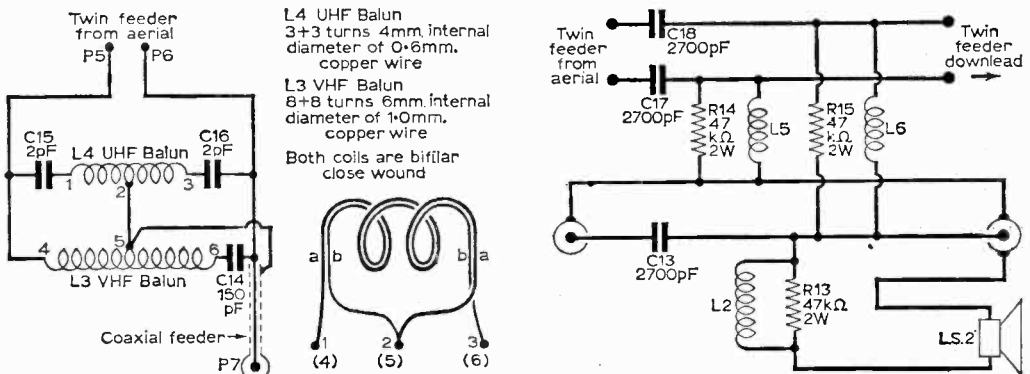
Twin feeder from aerial
P5 P6

L4 UHF Balun
3+3 turns 4mm. internal diameter of 0·6mm. copper wire

L3 VHF Balun
8+8 turns 6mm. internal diameter of 1·0mm. copper wire

Both coils are bifilar close wound

C15 2pF
L4 UHF Balun
C16 2pF
1 2 3
5
4 6
L3 VHF Balun
C14 150 pF
Coaxial feeder
P7

a b b a
1 2 3
(4) (5) (6)

Twin feeder from aerial
C18 2700pF
Twin feeder downlead
C17 2700pF
R14 47 kΩ 2W
L5
R15 47 kΩ 2W
L6
C13 2700pF
L2
R13 47kΩ 2W
LS.2